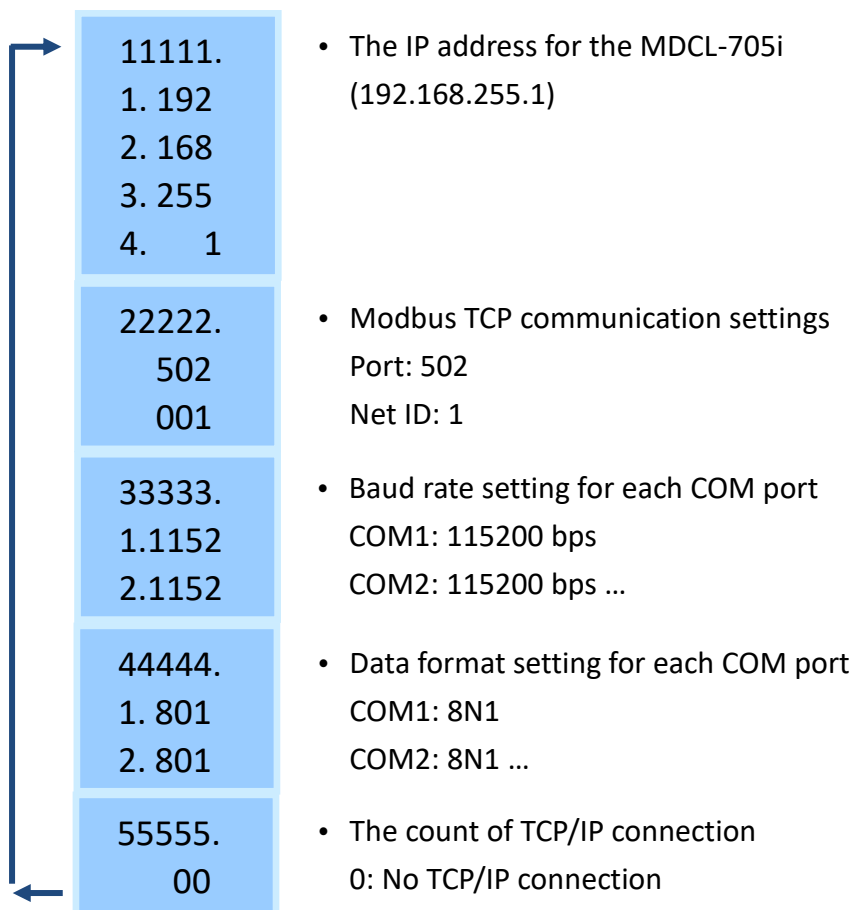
11111.
1. 192
2. 168
3. 255
4. 1

• The IP address for the MDCL-705i (192.168.255.1)

22222.
502
001

• Modbus TCP communication settings
Port: 502
Net ID: 1

33333.
1.1152
2.1152

• Baud rate setting for each COM port
COM1: 115200 bps
COM2: 115200 bps …

44444.
1. 801
2. 801

• Data format setting for each COM port
COM1: 8N1
COM2: 8N1 …

55555.
00

• The count of TCP/IP connection
0: No TCP/IP connection